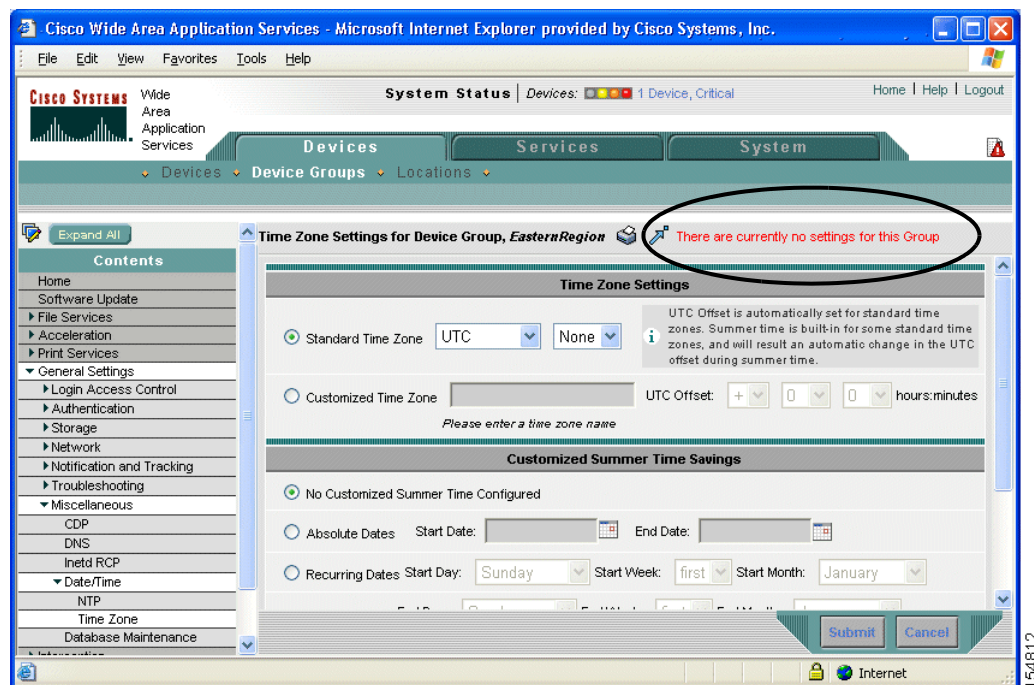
Cisco Wide Area Application Services - Microsoft Internet Explorer provided by Cisco Systems, Inc.

File Edit View Favorites Tools Help

CISCO SYSTEMS Wide Area Application Services

System Status | Devices: 1 Device, Critical

Home | Help | Logout

Devices Services System

Devices Device Groups Locations

Expand All

Contents

Home
Software Update
File Services
Acceleration
Print Services
General Settings
Login Access Control
Authentication
Storage
Network
Notification and Tracking
Troubleshooting
Miscellaneous
CDP
DNS
Inetd RCP
Date/Time
NTP
Time Zone
Database Maintenance

Time Zone Settings for Device Group, *EasternRegion*

There are currently no settings for this Group

Time Zone Settings

Standard Time Zone UTC None

UTC Offset is automatically set for standard time zones. Summer time is built-in for some standard time zones, and will result an automatic change in the UTC offset during summer time.

Customized Time Zone UTC Offset: + 0 0 hours:minutes

Please enter a time zone name

Customized Summer Time Savings

No Customized Summer Time Configured

Absolute Dates Start Date: End Date:

Recurring Dates Start Day: Sunday Start Week: first Start Month: January

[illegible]

Submit Cancel

Internet

154812